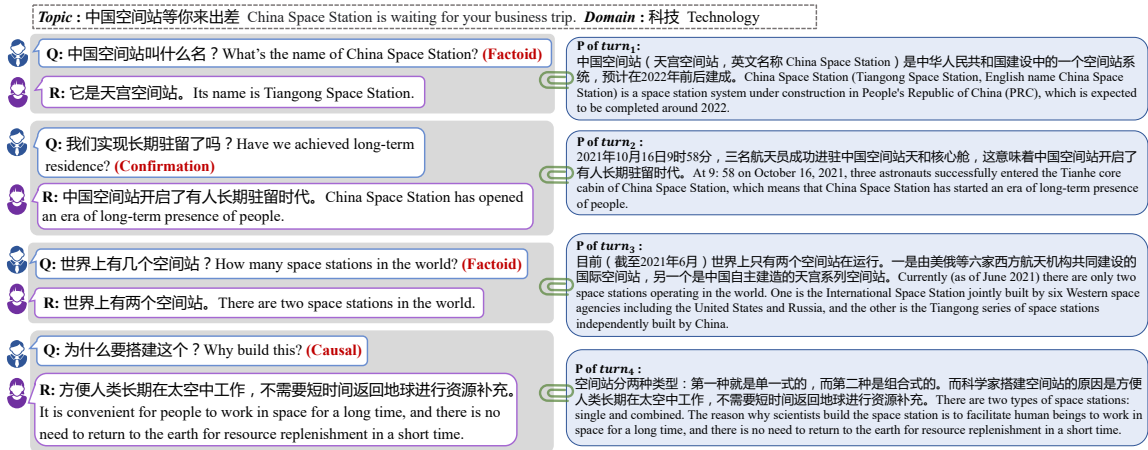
*Topic* : 中国空间站等你来出差 China Space Station is waiting for your business trip. *Domain* : 科技 Technology

Q: 中国空间站叫什么名？What's the name of China Space Station? (Factoid)

R: 它是天宫空间站。Its name is Tiangong Space Station.

P of $turn_1$:
中国空间站（天宫空间站，英文名称 China Space Station）是中华人民共和国建设中的一个空间站系统，预计在2022年前后建成。China Space Station (Tiangong Space Station, English name China Space Station) is a space station system under construction in People's Republic of China (PRC), which is expected to be completed around 2022.

Q: 我们实现长期驻留了吗？Have we achieved long-term residence? (Confirmation)

R: 中国空间站开启了有人长期驻留时代。China Space Station has opened an era of long-term presence of people.

P of $turn_2$:
2021年10月16日9时58分，三名航天员成功进驻中国空间站天和核心舱，这意味着中国空间站开启了有人长期驻留时代。At 9: 58 on October 16, 2021, three astronauts successfully entered the Tianhe core cabin of China Space Station, which means that China Space Station has started an era of long-term presence of people.

Q: 世界上有几个空间站？How many space stations in the world? (Factoid)

R: 世界上有两个空间站。There are two space stations in the world.

P of $turn_3$:
目前（截至2021年6月）世界上只有两个空间站在运行。一是由美俄等六家西方航天机构共同建设的国际空间站，另一个是中国自主建造的天宫系列空间站。Currently (as of June 2021) there are only two space stations operating in the world. One is the International Space Station jointly built by six Western space agencies including the United States and Russia, and the other is the Tiangong series of space stations independently built by China.

Q: 为什么要搭建这个？Why build this? (Causal)

R: 方便人类长期在太空中工作，不需要短时间返回地球进行资源补充。It is convenient for people to work in space for a long time, and there is no need to return to the earth for resource replenishment in a short time.

P of $turn_4$:
空间站分两种类型：第一种就是单一式的，而第二种是组合式的。而科学家搭建空间站的原因是方便人类长期在太空中工作，不需要短时间返回地球进行资源补充。There are two types of space stations: single and combined. The reason why scientists build the space station is to facilitate human beings to work in space for a long time, and there is no need to return to the earth for resource replenishment in a short time.